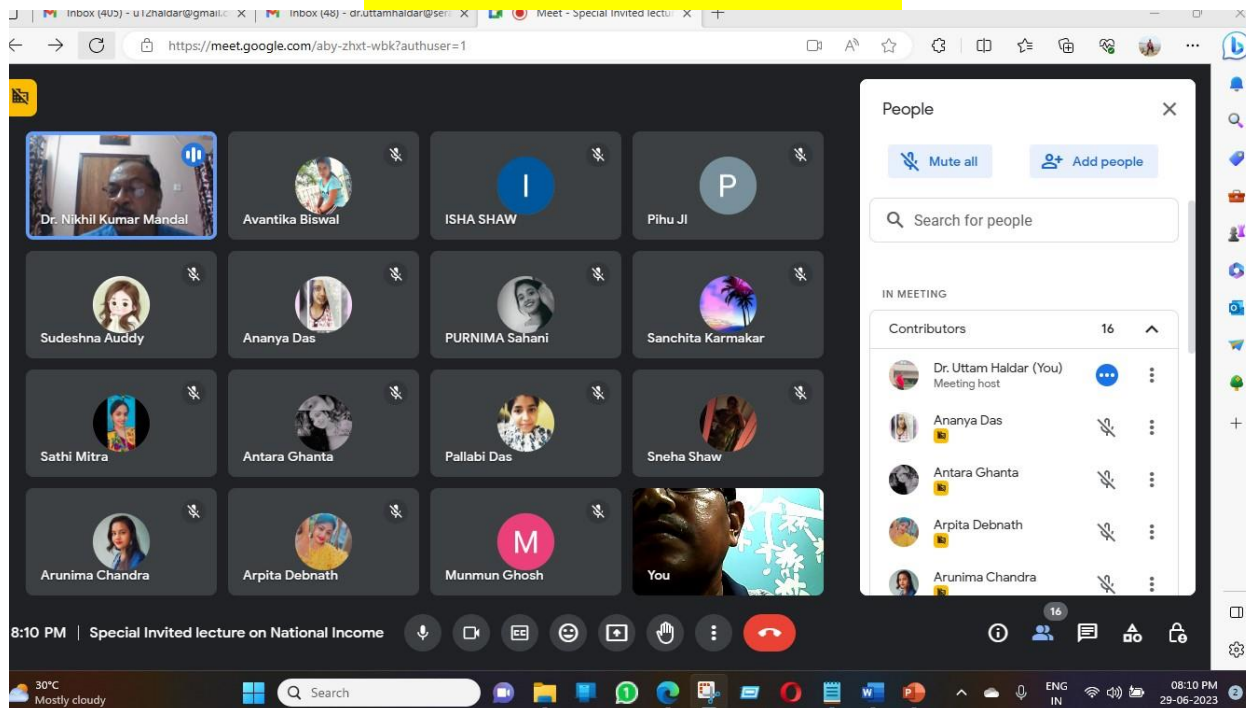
Inbox (405) - u12haldar@gmail.c × | Inbox (48) - dr.uttamhaldar@ser × | Meet - Special Invited lectu ×

https://meet.google.com/aby-zhxt-wbk?authuser=1

Dr. Nikhil Kumar Mandal
Avantika Biswal
I
ISHA SHAW
P
Pihu JI
Sudeshna Auddy
Ananya Das
PURNIMA Sahani
Sanchita Karmakar
Sathi Mitra
Antara Ghanta
Pallabi Das
Sneha Shaw
Arunima Chandra
Arpita Debnath
M
Munmun Ghosh
You

People
Mute all
Add people
Search for people
IN MEETING
Contributors 16
Dr. Uttam Haldar (You)
Meeting host
Ananya Das
Antara Ghanta
Arpita Debnath
Arunima Chandra

8:10 PM | Special Invited lecture on National Income

16

30°C
Mostly cloudy
Search
ENG
IN
08:10 PM
29-06-2023